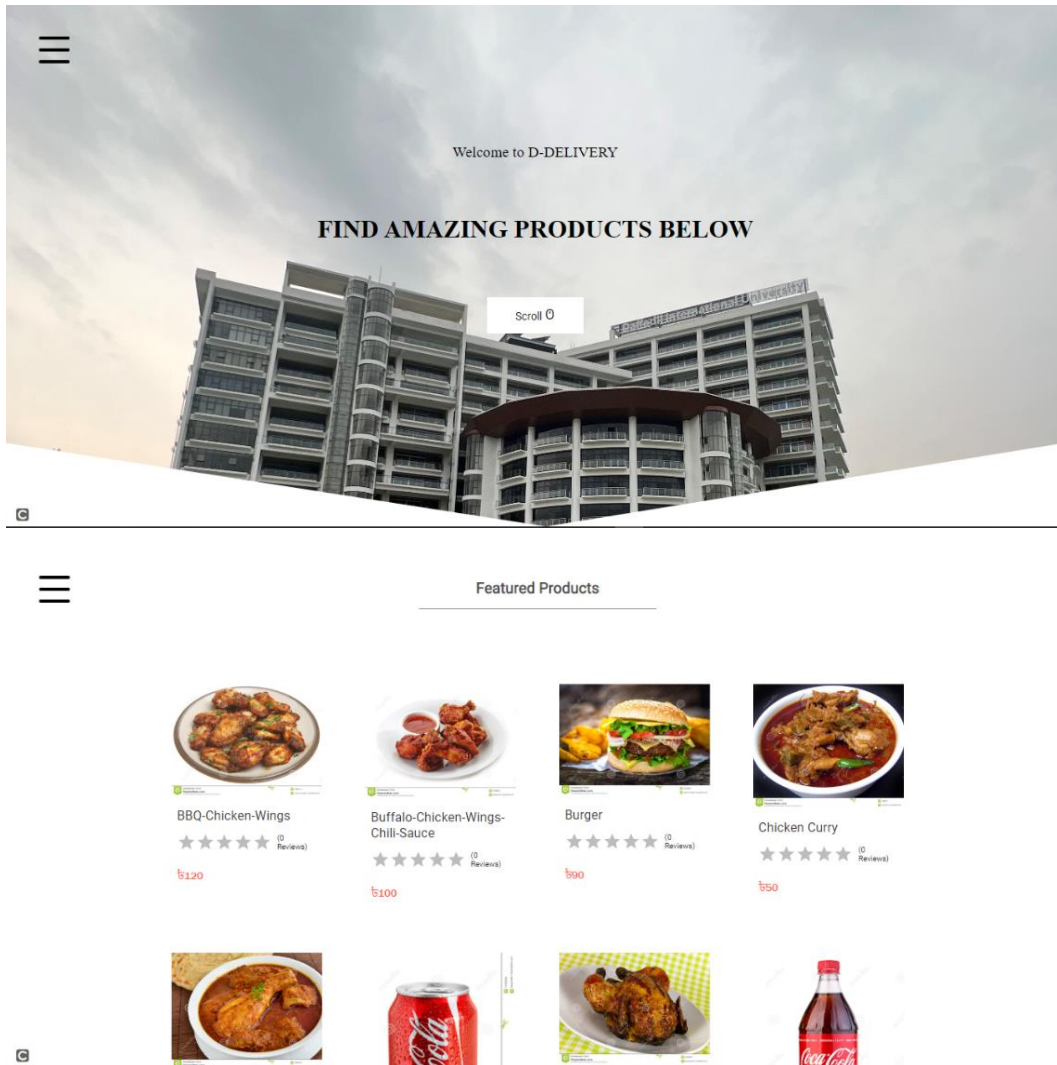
Welcome to D-DELIVERY

FIND AMAZING PRODUCTS BELOW

Scroll

Daffodil International University

Featured Products

BBQ-Chicken-Wings
★★★★★ (0 Reviews)
৳120

Buffalo-Chicken-Wings-Chili-Sauce
★★★★★ (0 Reviews)
৳100

Burger
★★★★★ (0 Reviews)
৳90

Chicken Curry
★★★★★ (0 Reviews)
৳50

Coca-Cola

Coca-Cola